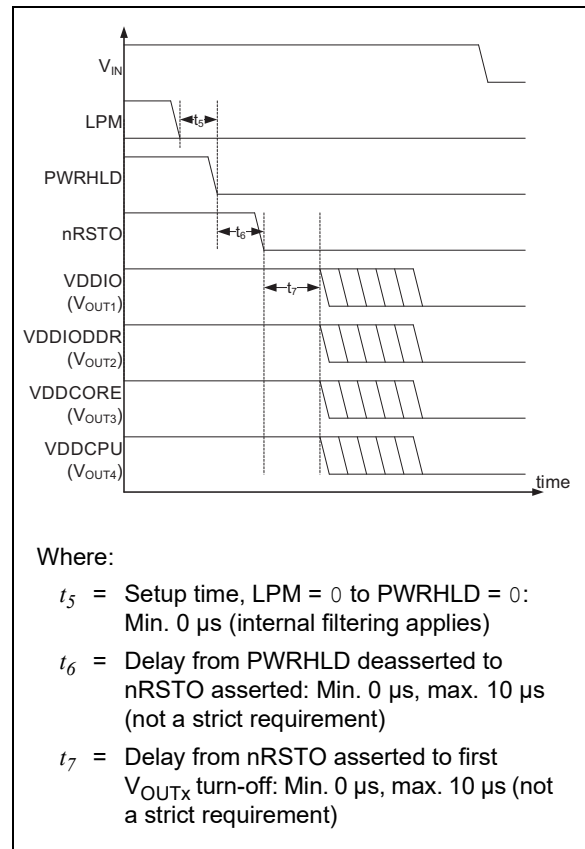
$V_{IN}$

LPM

$t_5$

PWRHLD

nRSTO

$t_6$

VDDIO
($V_{OUT1}$)

$t_7$

VDDIODDR
($V_{OUT2}$)

VDDCORE
($V_{OUT3}$)

VDDCPU
($V_{OUT4}$)

time

Where:

$t_5$ = Setup time, LPM = 0 to PWRHLD = 0: Min. 0 µs (internal filtering applies)

$t_6$ = Delay from PWRHLD deasserted to nRSTO asserted: Min. 0 µs, max. 10 µs (not a strict requirement)

$t_7$ = Delay from nRSTO asserted to first $V_{OUTx}$ turn-off: Min. 0 µs, max. 10 µs (not a strict requirement)